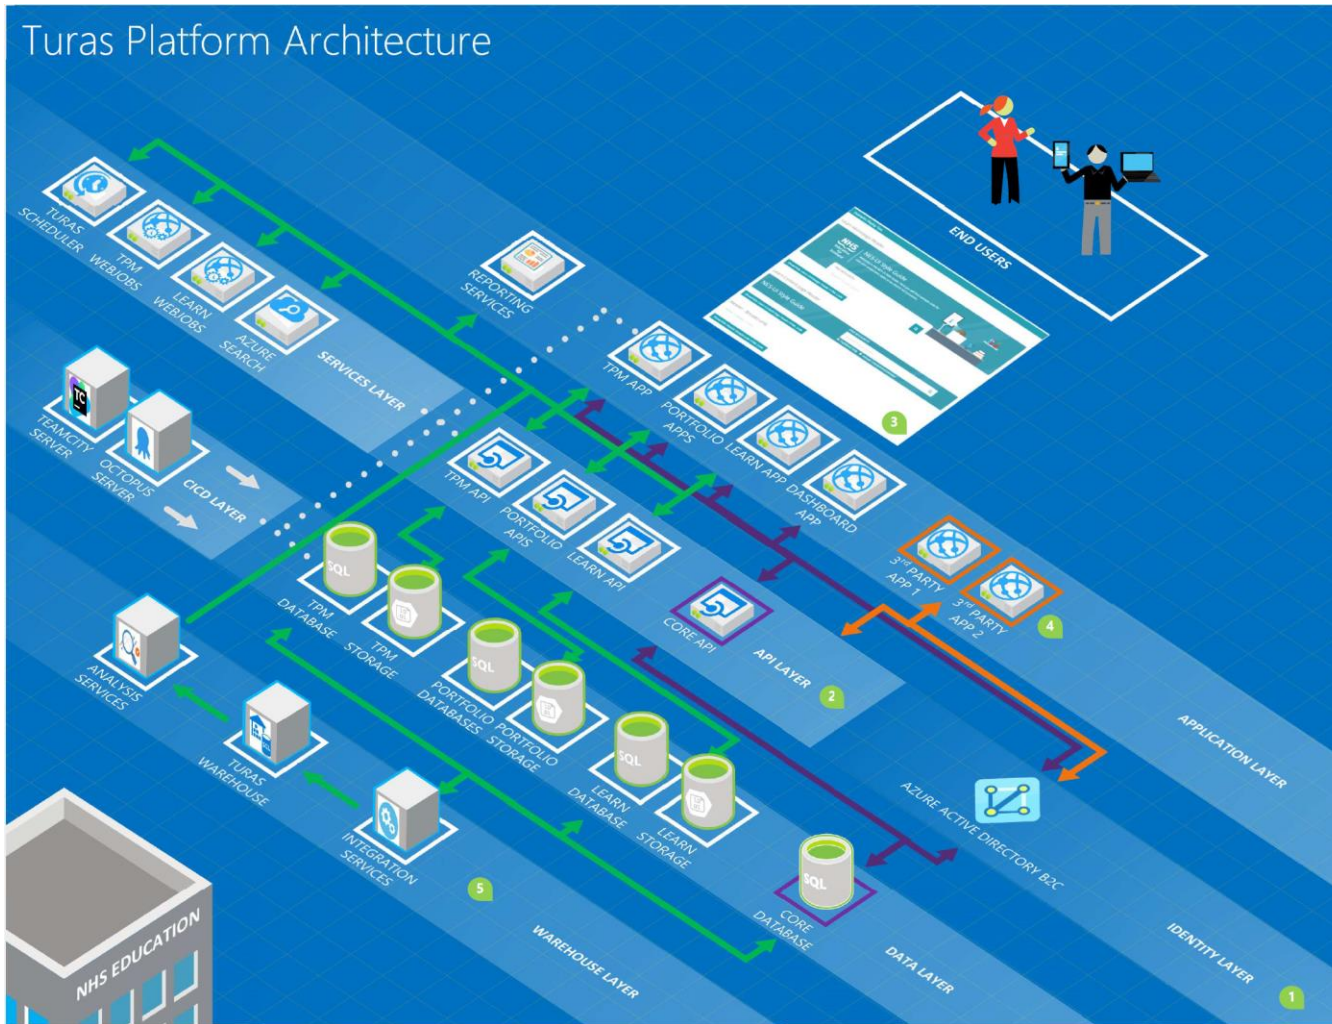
Turas Platform Architecture

END USERS

TURAS SCHEDULER

TPM WEBJOBS

LEARN WEBJOBS

AZURE SEARCH

SERVICES LAYER

REPORTING SERVICES

TEAMCITY SERVER

OCTOPUS SERVER

CICD LAYER

TPM APP

PORTFOLIO APPS

LEARN APP

DASHBOARD APP

3

TPM API

PORTFOLIO APIS

LEARN API

CORE API

API LAYER

2

$3^{rd}$ PARTY APP 1

$3^{rd}$ PARTY APP 2

4

APPLICATION LAYER

SQL

TPM DATABASE

TPM STORAGE

SQL

PORTFOLIO DATABASES

PORTFOLIO STORAGE

SQL

LEARN DATABASE

LEARN STORAGE

SQL

CORE DATABASE

DATA LAYER

AZURE ACTIVE DIRECTORY B2C

IDENTITY LAYER

1

ANALYSIS SERVICES

TURAS WAREHOUSE

INTEGRATION SERVICES

5

WAREHOUSE LAYER

NHS EDUCATION